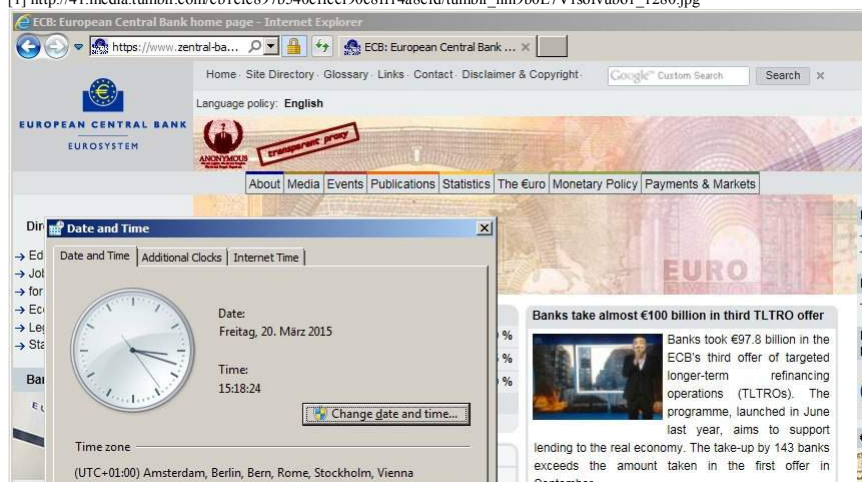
[1] http://41.media.tumblr.com/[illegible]/tumblr_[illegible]_1280.jpg

ECB: European Central Bank home page - Internet Explorer

https://www.zentral-ba...

ECB: European Central Bank ... ×

Home · Site Directory · Glossary · Links · Contact · Disclaimer & Copyright ·

Google Custom Search

Search ×

Language policy: English

EUROPEAN CENTRAL BANK

EUROSYSTEM

ANONYMOUS

transparent proxy

About | Media | Events | Publications | Statistics | The €uro | Monetary Policy | Payments & Markets

Dir

→ Ed
→ Job
→ for
→ Ec
→ Le
→ Sta

Bar

EURO

Date and Time

Date and Time | Additional Clocks | Internet Time

Date:
Freitag, 20. März 2015

Time:
15:18:24

Change date and time...

Time zone

(UTC+01:00) Amsterdam, Berlin, Bern, Rome, Stockholm, Vienna

%
%
%

Banks take almost €100 billion in third TLTRO offer

Banks took €97.8 billion in the ECB's third offer of targeted longer-term refinancing operations (TLTROs). The programme, launched in June last year, aims to support lending to the real economy. The take-up by 143 banks exceeds the amount taken in the first offer in September.